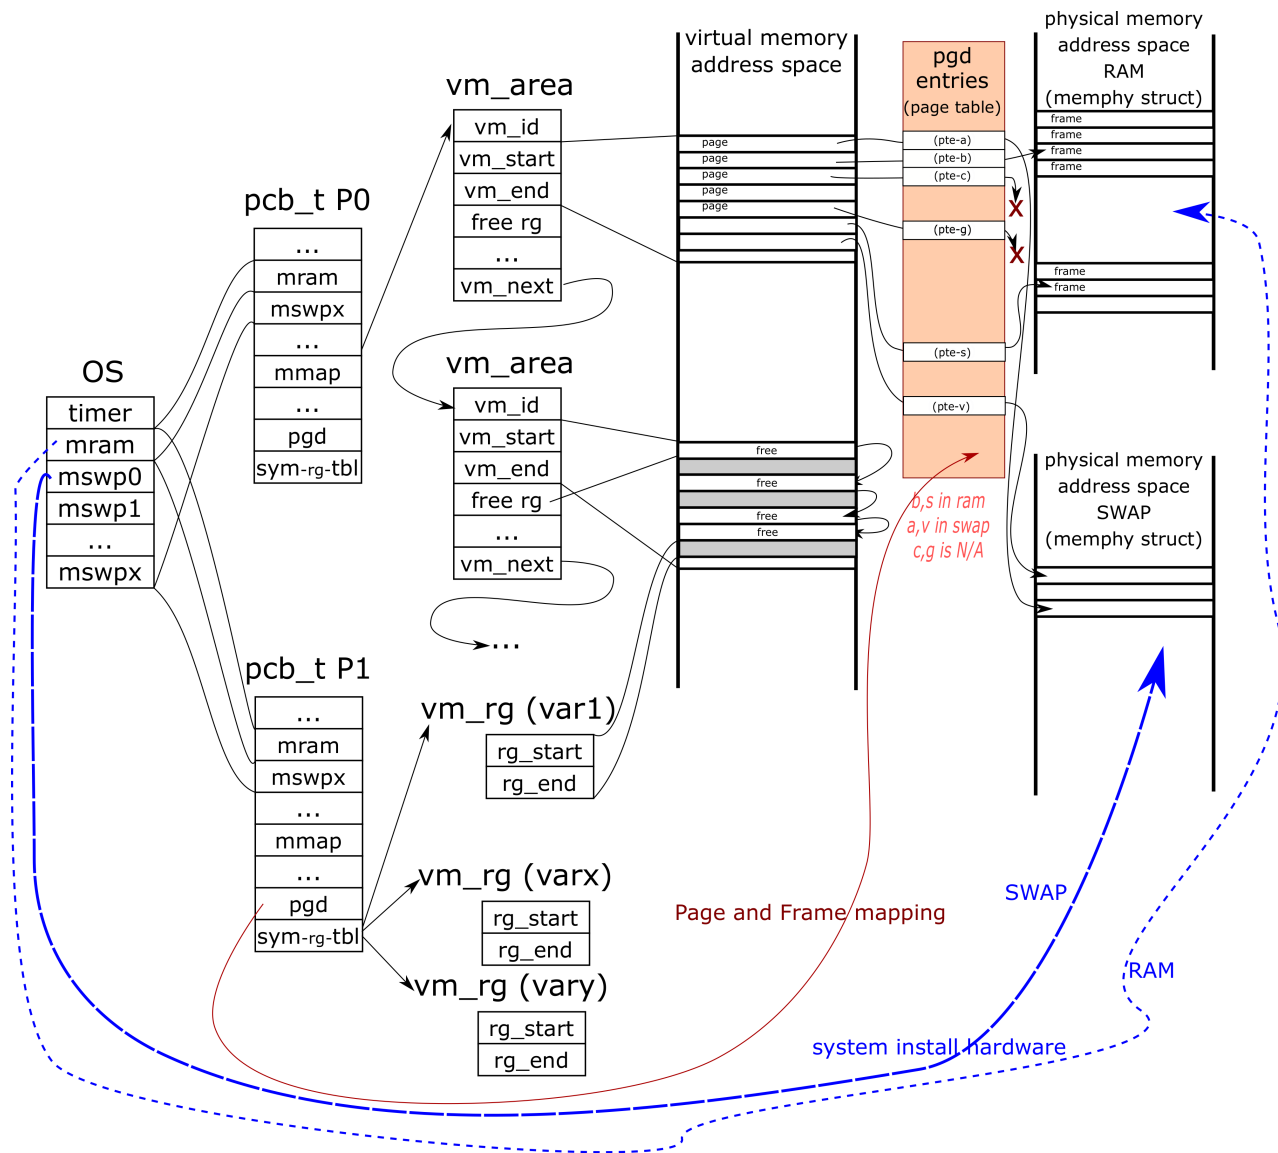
virtual memory address space

pgd entries (page table)

physical memory address space RAM (memphy struct)

vm_area

| vm_id |
|---|
| vm_start |
| vm_end |
| free rg |
| ... |
| vm_next |

pcb_t P0

| ... |
|---|
| mram |
| mswpx |
| ... |
| mmap |
| ... |
| pgd |
| sym-rg-tbl |

OS

| timer |
|---|
| mram |
| mswp0 |
| mswp1 |
| ... |
| mswpx |

page
page
page
page
page

(pte-a)
(pte-b)
(pte-c)
(pte-g)
(pte-s)
(pte-v)

frame
frame
frame
frame
frame
frame

X
X

vm_area

| vm_id |
|---|
| vm_start |
| vm_end |
| free rg |
| ... |
| vm_next |

free
free
free
free

physical memory address space SWAP (memphy struct)

b,s in ram
a,v in swap
c,g is N/A

...

pcb_t P1

| ... |
|---|
| mram |
| mswpx |
| ... |
| mmap |
| ... |
| pgd |
| sym-rg-tbl |

vm_rg (var1)

| rg_start |
|---|
| rg_end |

vm_rg (varx)

| rg_start |
|---|
| rg_end |

vm_rg (vary)

| rg_start |
|---|
| rg_end |

Page and Frame mapping

SWAP

RAM

system install hardware